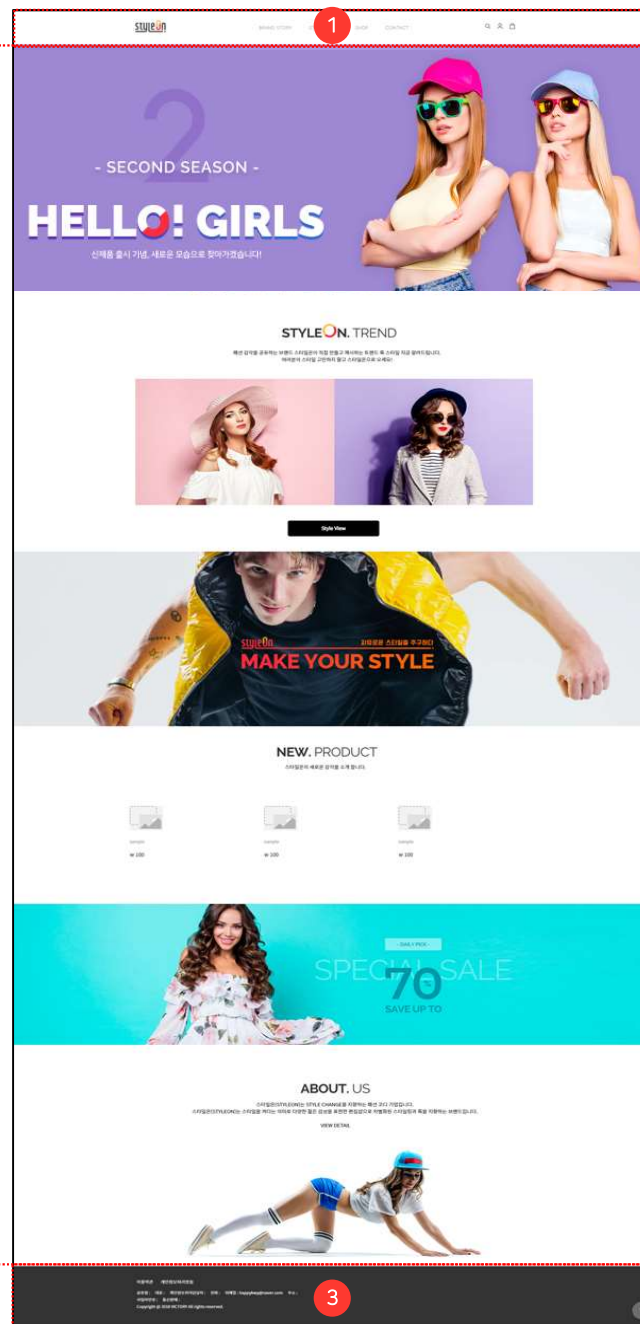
STYLEON BRAND STORY 1 SHOP CONTACT

2
- SECOND SEASON -
HELLO! GIRLS
신제품 출시 기념, 새로운 모습으로 찾아가겠습니다!

STYLEON. TREND
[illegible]
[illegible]

Style View

STYLEON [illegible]
MAKE YOUR STYLE

NEW. PRODUCT
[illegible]

sample
₩ 100

sample
₩ 100

sample
₩ 100

- DAILY PICK -
SPECIAL SALE
70
SAVE UP TO

ABOUT. US
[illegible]
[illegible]
VIEW DETAIL

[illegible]
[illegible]
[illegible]
Copyright @ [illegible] All rights reserved.
3